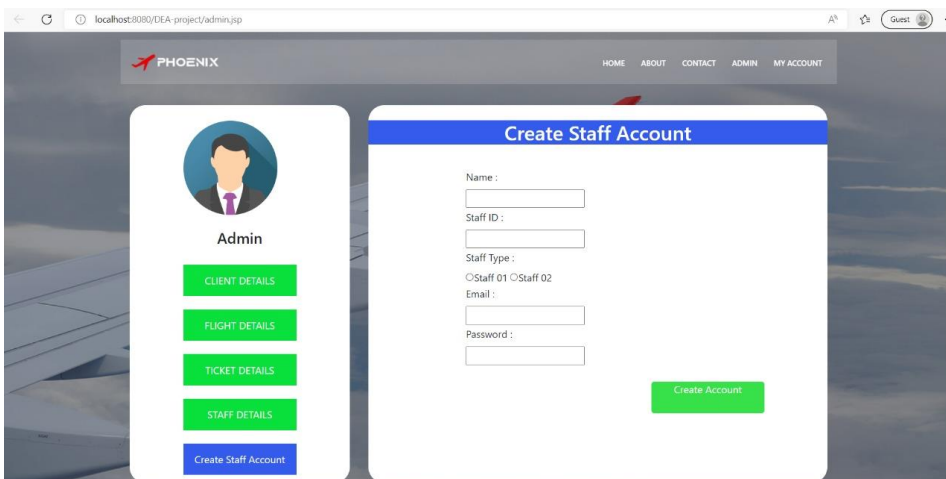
localhost:8080/DEA-project/admin.jsp

Guest

PHOENIX

HOME ABOUT CONTACT ADMIN MY ACCOUNT

Admin

CLIENT DETAILS

FLIGHT DETAILS

TICKET DETAILS

STAFF DETAILS

Create Staff Account

Create Staff Account

Name :

Staff ID :

Staff Type :

○Staff 01 ○Staff 02

Email :

Password :

Create Account